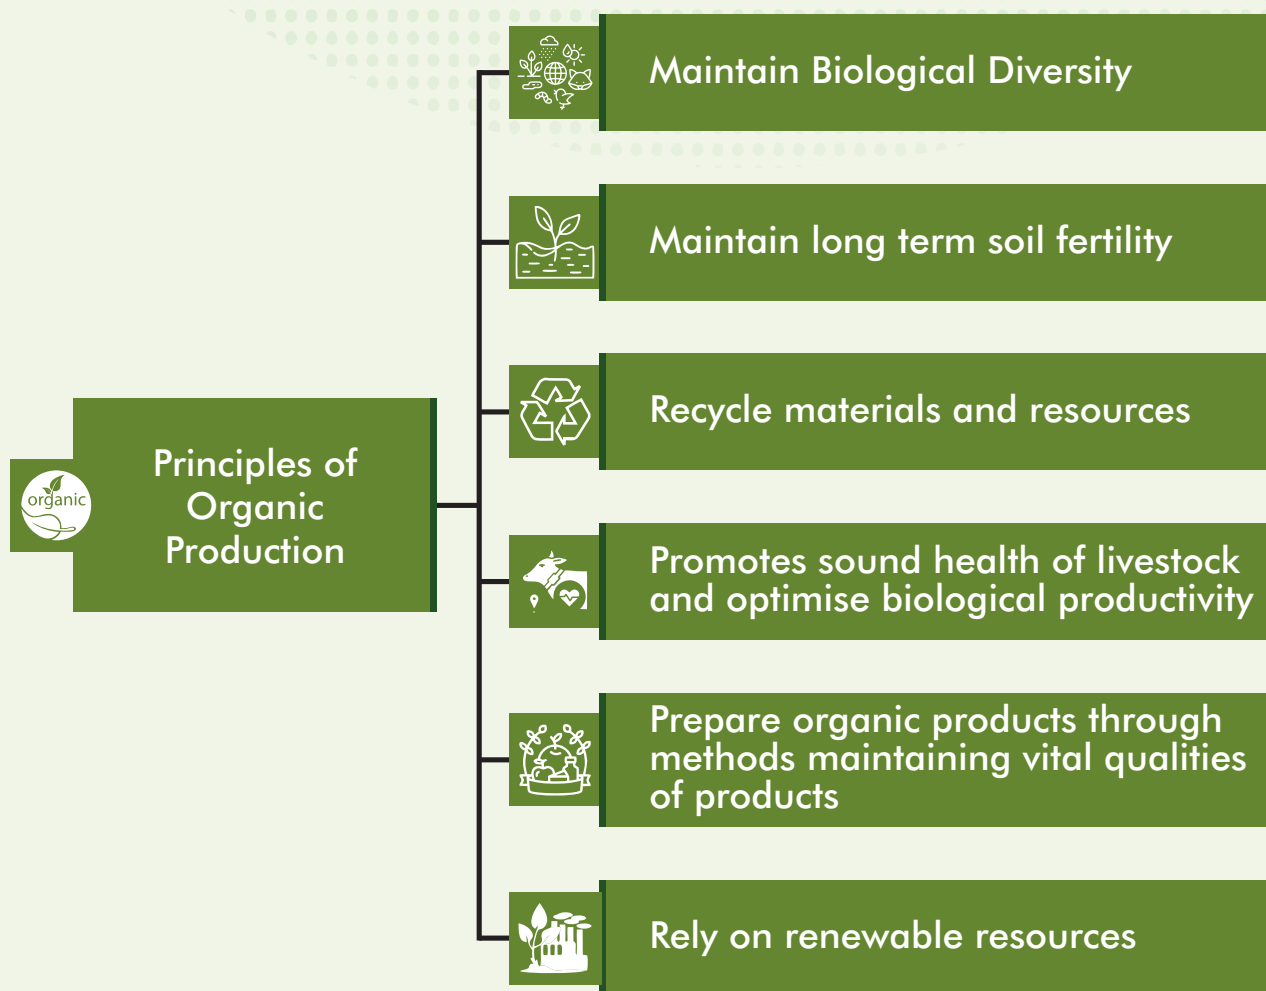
organic

Principles of Organic Production

Maintain Biological Diversity

Maintain long term soil fertility

Recycle materials and resources

Promotes sound health of livestock and optimise biological productivity

Prepare organic products through methods maintaining vital qualities of products

Rely on renewable resources